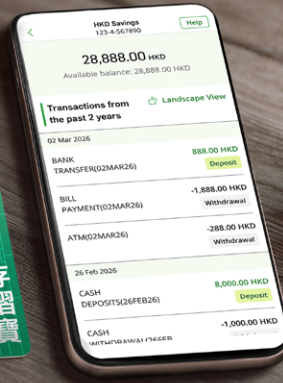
HKD Savings
123-4-567890
Help

28,888.00 HKD
Available balance: 28,888.00 HKD

Transactions from the past 2 years
Landscape View

02 Mar 2026

BANK TRANSFER(02MAR26)
888.00 HKD
Deposit

BILL PAYMENT(02MAR26)
-1,888.00 HKD
Withdrawal

ATM(02MAR26)
-288.00 HKD
Withdrawal

26 Feb 2026

CASH DEPOSITS(26FEB26)
8,000.00 HKD
Deposit

CASH WITHDRAWAL(26FEB
-1,000.00 HKD

子
習
讀